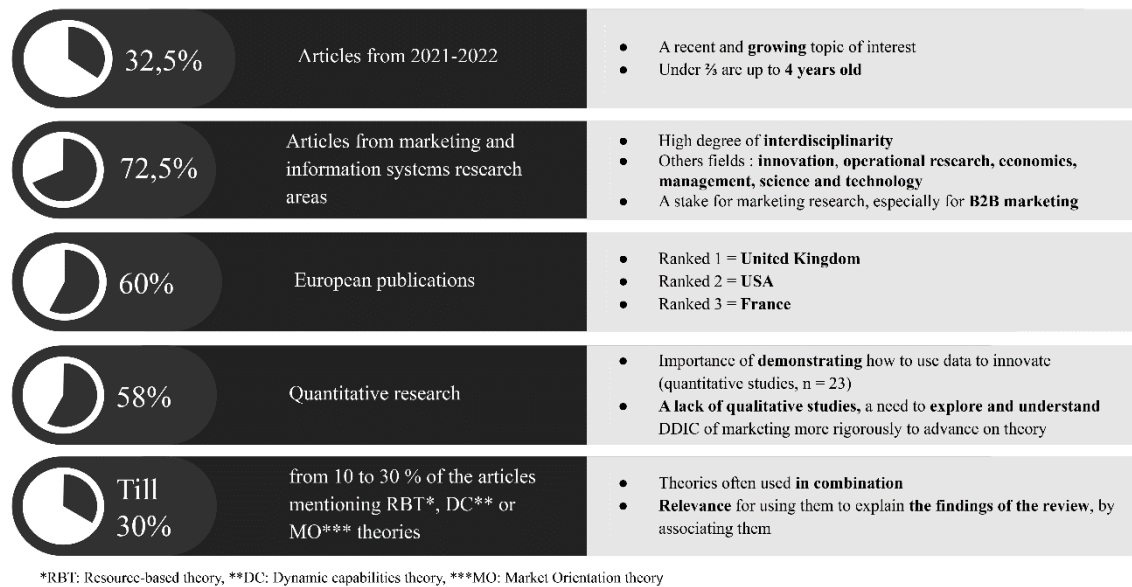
32,5%

Articles from 2021-2022

- A recent and **growing** topic of interest
- Under ⅔ are up to **4 years old**

72,5%

Articles from marketing and information systems research areas

- High degree of **interdisciplinarity**
- Others fields : **innovation, operational research, economics, management, science and technology**
- A stake for marketing research, especially for **B2B marketing**

60%

European publications

- Ranked 1 = **United Kingdom**
- Ranked 2 = **USA**
- Ranked 3 = **France**

58%

Quantitative research

- Importance of **demonstrating** how to use data to innovate (quantitative studies, n = 23)
- **A lack of qualitative studies,** a need to **explore and understand** DDIC of marketing more rigorously to advance on theory

Till 30%

from 10 to 30 % of the articles mentioning RBT*, DC** or MO*** theories

- Theories often used **in combination**
- **Relevance** for using them to explain **the findings of the review**, by associating them

*RBT: Resource-based theory, **DC: Dynamic capabilities theory, ***MO: Market Orientation theory